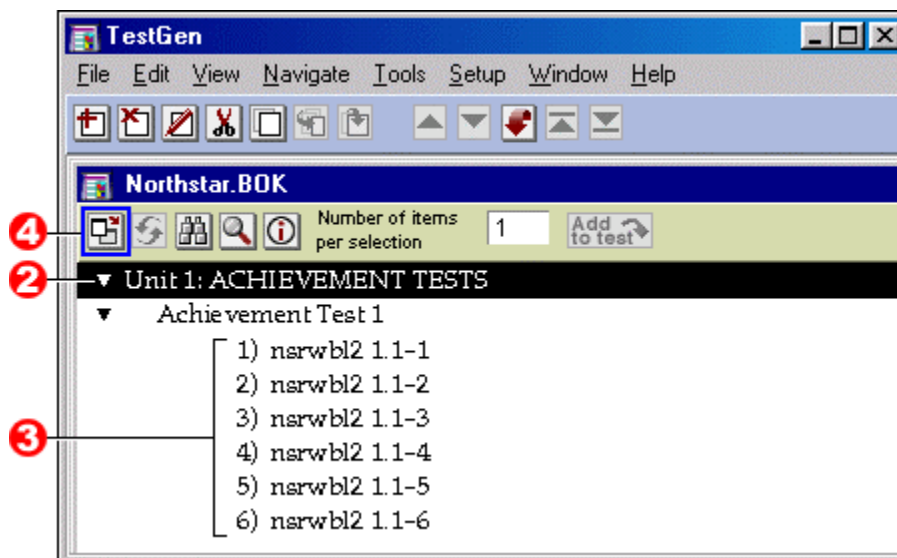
TestGen

File Edit View Navigate Tools Setup Window Help

Northstar.BOK

4

Number of items per selection 1 Add to test

2

Unit 1: ACHIEVEMENT TESTS

Achievement Test 1

3

1) nsrwbl2 1.1-1
2) nsrwbl2 1.1-2
3) nsrwbl2 1.1-3
4) nsrwbl2 1.1-4
5) nsrwbl2 1.1-5
6) nsrwbl2 1.1-6